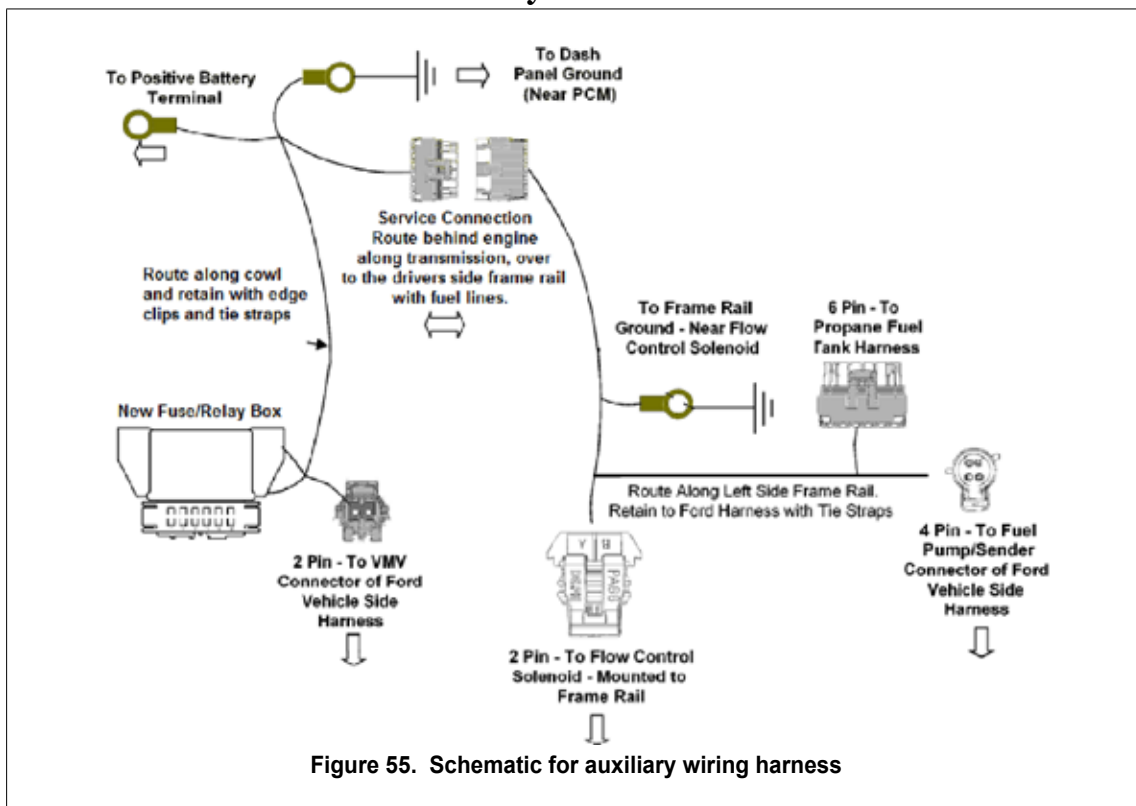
To Positive Battery Terminal

To Dash Panel Ground (Near PCM)

Service Connection Route behind engine along transmission, over to the drivers side frame rail with fuel lines.

Route along cowl and retain with edge clips and tie straps

To Frame Rail Ground - Near Flow Control Solenoid

6 Pin - To Propane Fuel Tank Harness

New Fuse/Relay Box

Route Along Left Side Frame Rail. Retain to Ford Harness with Tie Straps

4 Pin - To Fuel Pump/Sender Connector of Ford Vehicle Side Harness

2 Pin - To VMV Connector of Ford Vehicle Side Harness

2 Pin - To Flow Control Solenoid - Mounted to Frame Rail

Figure 55. Schematic for auxiliary wiring harness